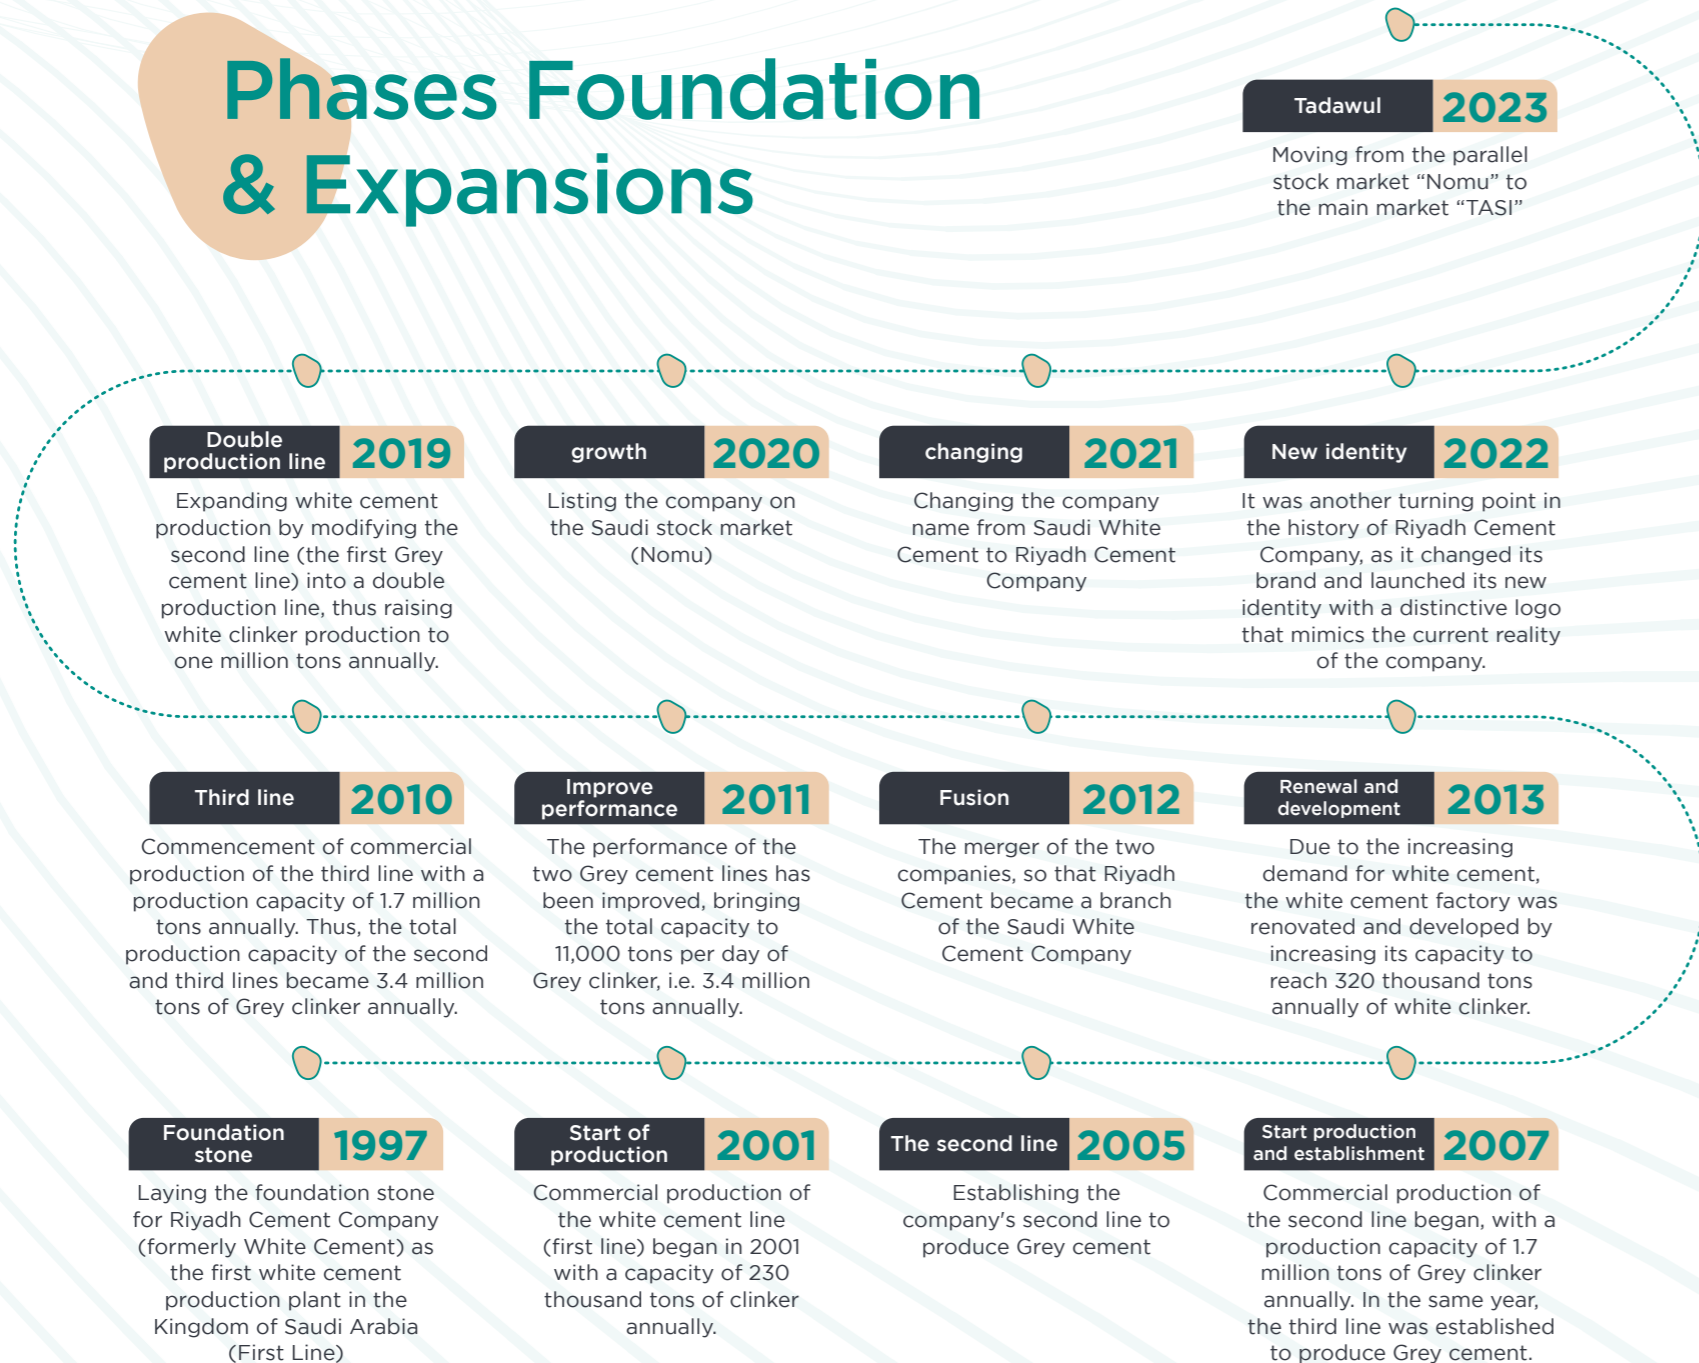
Phases Foundation & Expansions

Tadawul 2023
Moving from the parallel stock market “Nomu” to the main market “TASI”

Double production line 2019
Expanding white cement production by modifying the second line (the first Grey cement line) into a double production line, thus raising white clinker production to one million tons annually.

growth 2020
Listing the company on the Saudi stock market (Nomu)

changing 2021
Changing the company name from Saudi White Cement to Riyadh Cement Company

New identity 2022
It was another turning point in the history of Riyadh Cement Company, as it changed its brand and launched its new identity with a distinctive logo that mimics the current reality of the company.

Third line 2010
Commencement of commercial production of the third line with a production capacity of 1.7 million tons annually. Thus, the total production capacity of the second and third lines became 3.4 million tons of Grey clinker annually.

Improve performance 2011
The performance of the two Grey cement lines has been improved, bringing the total capacity to 11,000 tons per day of Grey clinker, i.e. 3.4 million tons annually.

Fusion 2012
The merger of the two companies, so that Riyadh Cement became a branch of the Saudi White Cement Company

Renewal and development 2013
Due to the increasing demand for white cement, the white cement factory was renovated and developed by increasing its capacity to reach 320 thousand tons annually of white clinker.

Foundation stone 1997
Laying the foundation stone for Riyadh Cement Company (formerly White Cement) as the first white cement production plant in the Kingdom of Saudi Arabia (First Line)

Start of production 2001
Commercial production of the white cement line (first line) began in 2001 with a capacity of 230 thousand tons of clinker annually.

The second line 2005
Establishing the company's second line to produce Grey cement

Start production and establishment 2007
Commercial production of the second line began, with a production capacity of 1.7 million tons of Grey clinker annually. In the same year, the third line was established to produce Grey cement.